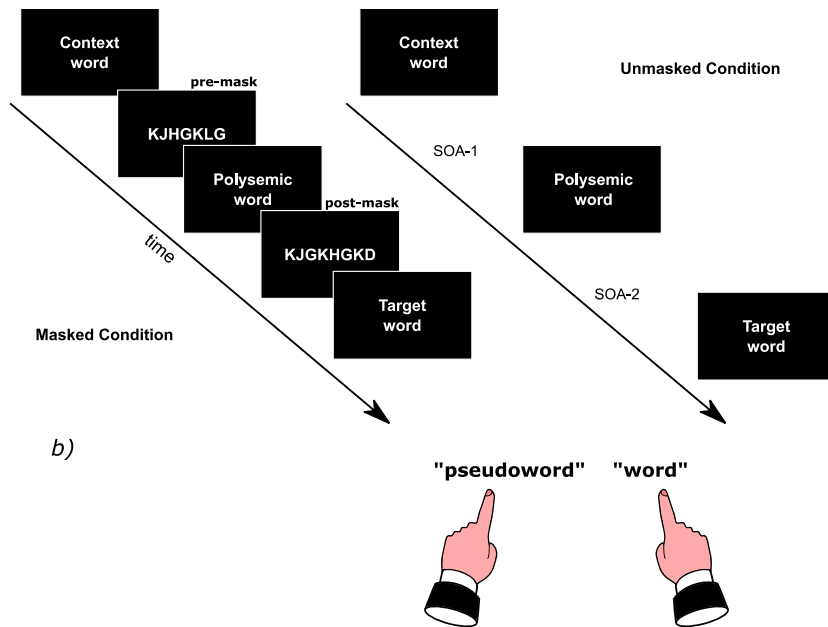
Context word

pre-mask

KJHGKLG

Polysemic word

post-mask

KJGKHGKD

Target word

time

Masked Condition

Context word

Unmasked Condition

SOA-1

Polysemic word

SOA-2

Target word

b)

"pseudoword"

"word"